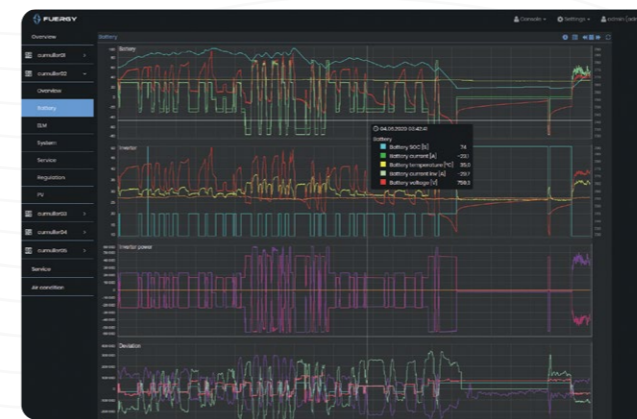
FUERGY

Domain · Settings · admin

Overview
cumulus01
cumulus02
Overview
Battery
BSM
System
Service
Regulation
PV
cumulus03
cumulus04
cumulus05
Service
Air condition

Battery

Battery

Inverter

04.05.2020 03:42:41
Battery
Battery SOC [%] 74
Battery current [A] -23.1
Battery temperature [°C] 35.3
Battery current Inv [A] -23.7
Battery voltage [V] 759.3

Inverter power

Deviation